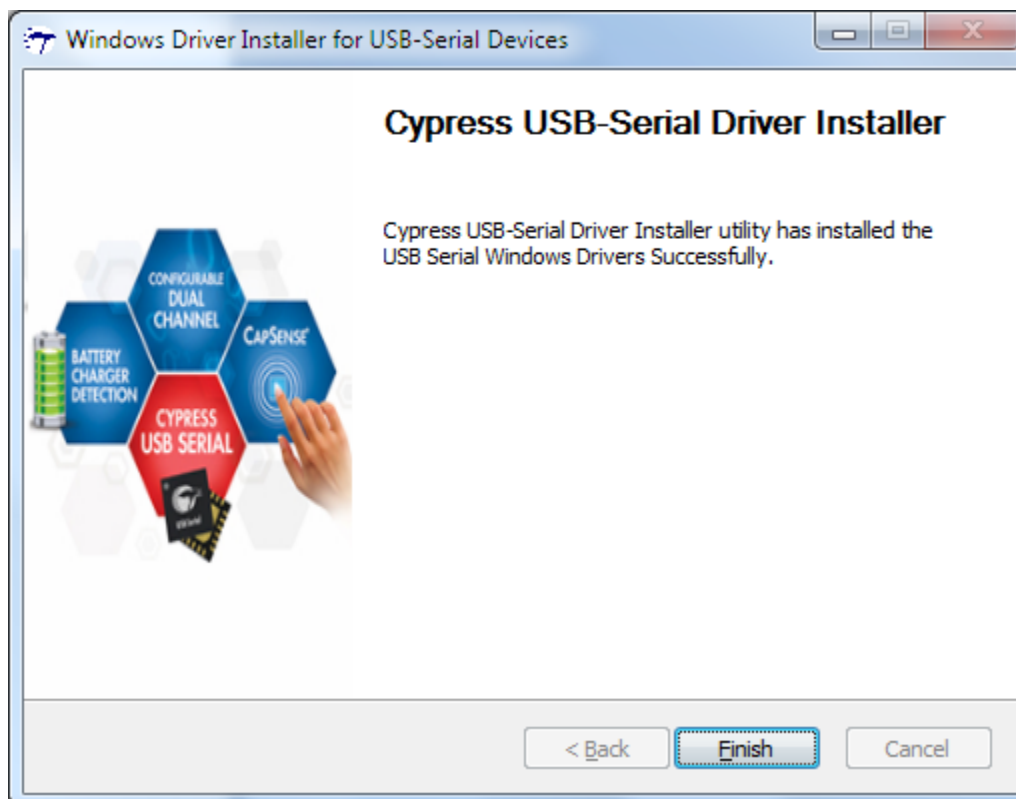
Windows Driver Installer for USB-Serial Devices

Cypress USB-Serial Driver Installer

Cypress USB-Serial Driver Installer utility has installed the USB Serial Windows Drivers Successfully.

CONFIGURABLE DUAL CHANNEL

BATTERY CHARGER DETECTION

CAPSENSE

CYPRESS USB SERIAL

< Back

Finish

Cancel